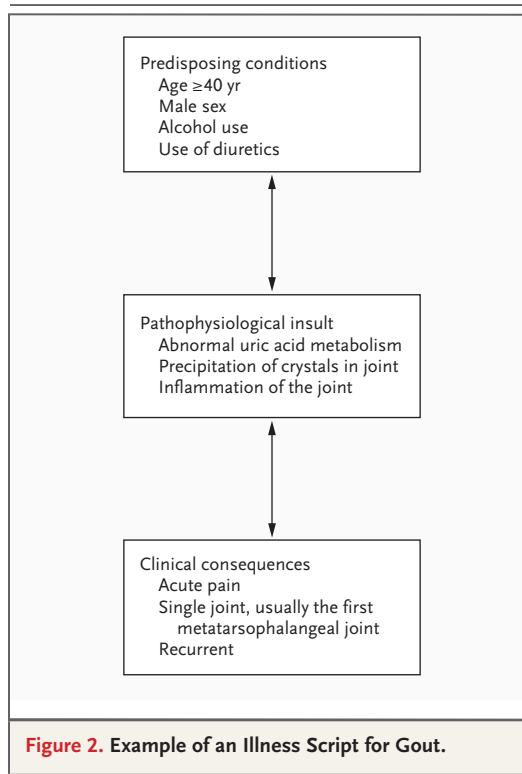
Predisposing conditions
Age ≥40 yr
Male sex
Alcohol use
Use of diuretics

Pathophysiological insult
Abnormal uric acid metabolism
Precipitation of crystals in joint
Inflammation of the joint

Clinical consequences
Acute pain
Single joint, usually the first metatarsophalangeal joint
Recurrent

Figure 2. Example of an Illness Script for Gout.